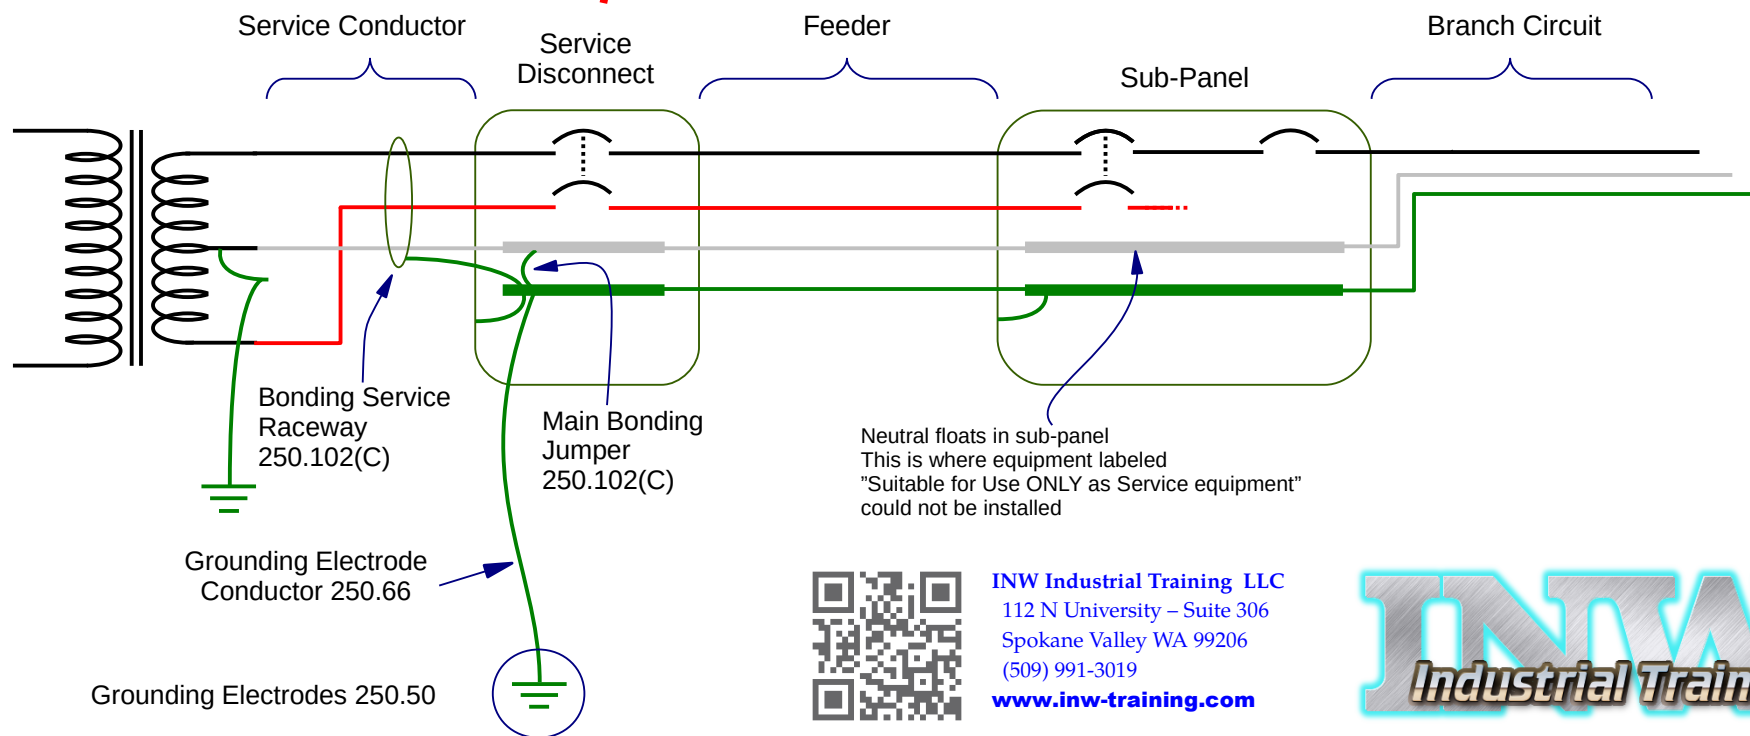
Service Conductor

Service Disconnect

Feeder

Sub-Panel

Branch Circuit

Bonding Service Raceway 250.102(C)

Main Bonding Jumper 250.102(C)

Neutral floats in sub-panel
This is where equipment labeled
"Suitable for Use ONLY as Service equipment"
could not be installed

Grounding Electrode Conductor 250.66

Grounding Electrodes 250.50

INW Industrial Training LLC
112 N University – Suite 306
Spokane Valley WA 99206
(509) 991-3019
www.inw-training.com

INW
Industrial Train